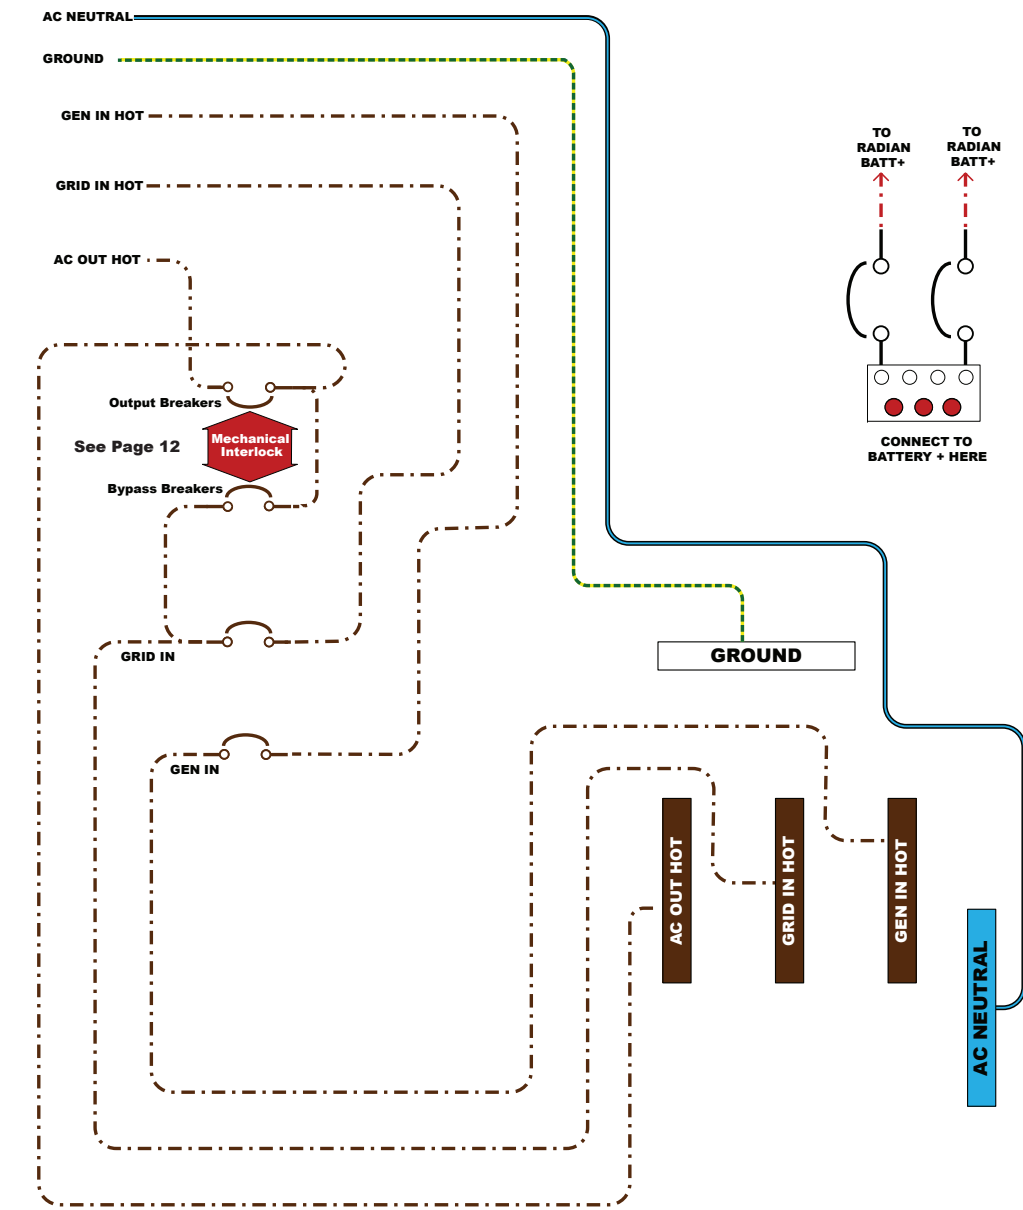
AC NEUTRAL
GROUND
GEN IN HOT
GRID IN HOT
AC OUT HOT

TO RADIAN BATT+
TO RADIAN BATT+

Output Breakers
See Page 12
Mechanical Interlock
Bypass Breakers

CONNECT TO BATTERY + HERE

GRID IN
GROUND
GEN IN

AC OUT HOT
GRID IN HOT
GEN IN HOT
AC NEUTRAL